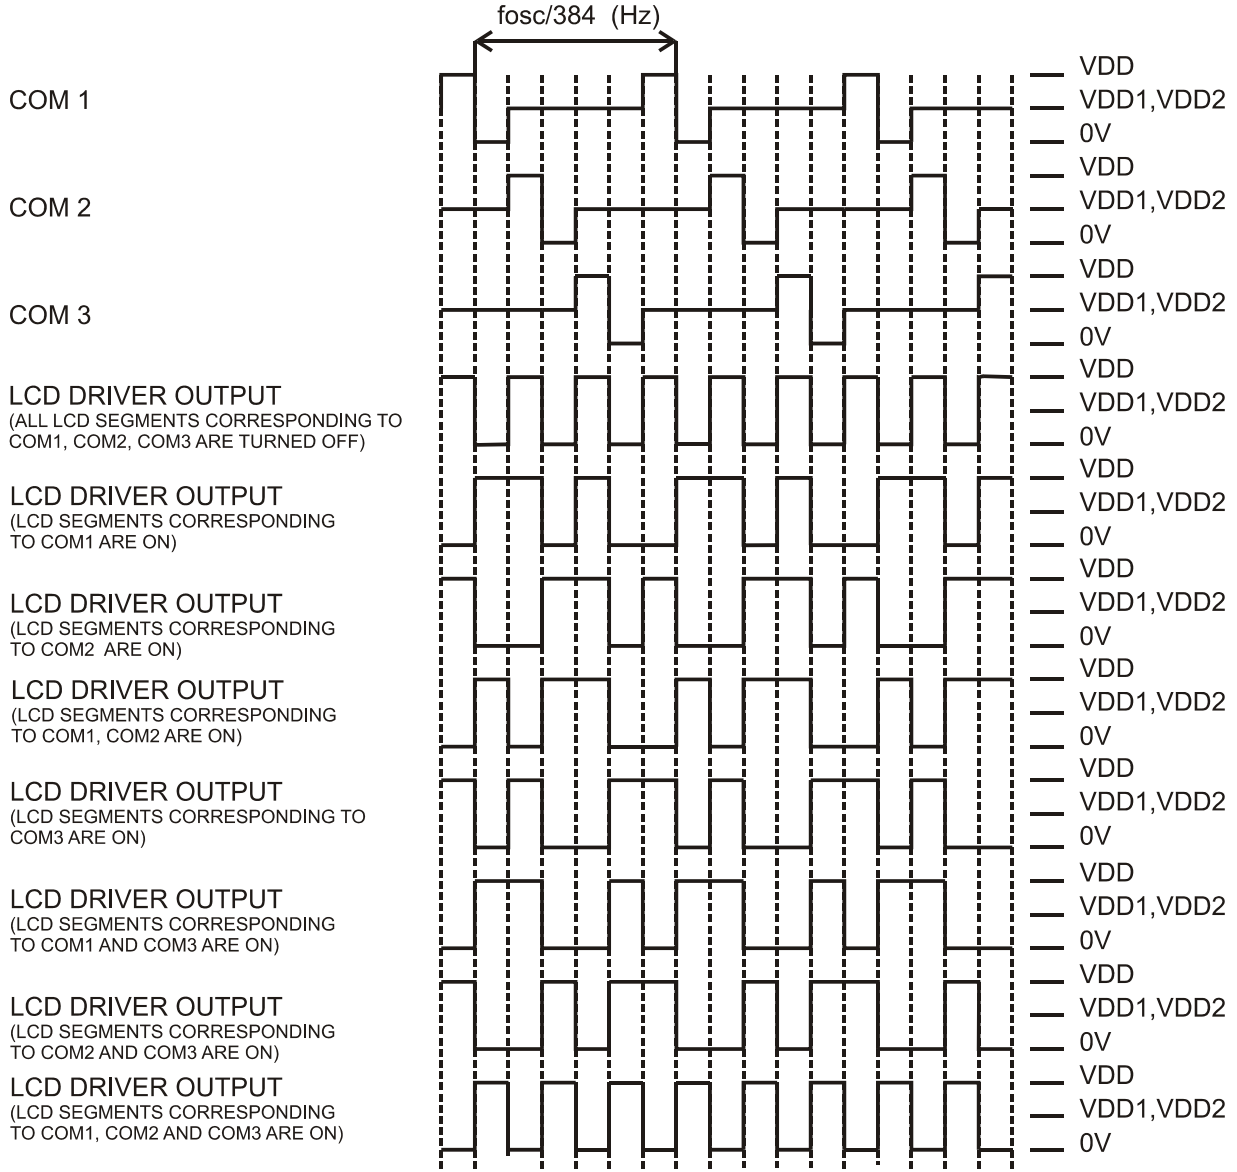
fosc/384 (Hz)

COM 1
VDD
VDD1,VDD2
0V

COM 2
VDD
VDD1,VDD2
0V

COM 3
VDD
VDD1,VDD2
0V

LCD DRIVER OUTPUT
(ALL LCD SEGMENTS CORRESPONDING TO COM1, COM2, COM3 ARE TURNED OFF)
VDD
VDD1,VDD2
0V

LCD DRIVER OUTPUT
(LCD SEGMENTS CORRESPONDING TO COM1 ARE ON)
VDD
VDD1,VDD2
0V

LCD DRIVER OUTPUT
(LCD SEGMENTS CORRESPONDING TO COM2 ARE ON)
VDD
VDD1,VDD2
0V

LCD DRIVER OUTPUT
(LCD SEGMENTS CORRESPONDING TO COM1, COM2 ARE ON)
VDD
VDD1,VDD2
0V

LCD DRIVER OUTPUT
(LCD SEGMENTS CORRESPONDING TO COM3 ARE ON)
VDD
VDD1,VDD2
0V

LCD DRIVER OUTPUT
(LCD SEGMENTS CORRESPONDING TO COM1 AND COM3 ARE ON)
VDD
VDD1,VDD2
0V

LCD DRIVER OUTPUT
(LCD SEGMENTS CORRESPONDING TO COM2 AND COM3 ARE ON)
VDD
VDD1,VDD2
0V

LCD DRIVER OUTPUT
(LCD SEGMENTS CORRESPONDING TO COM1, COM2 AND COM3 ARE ON)
VDD
VDD1,VDD2
0V